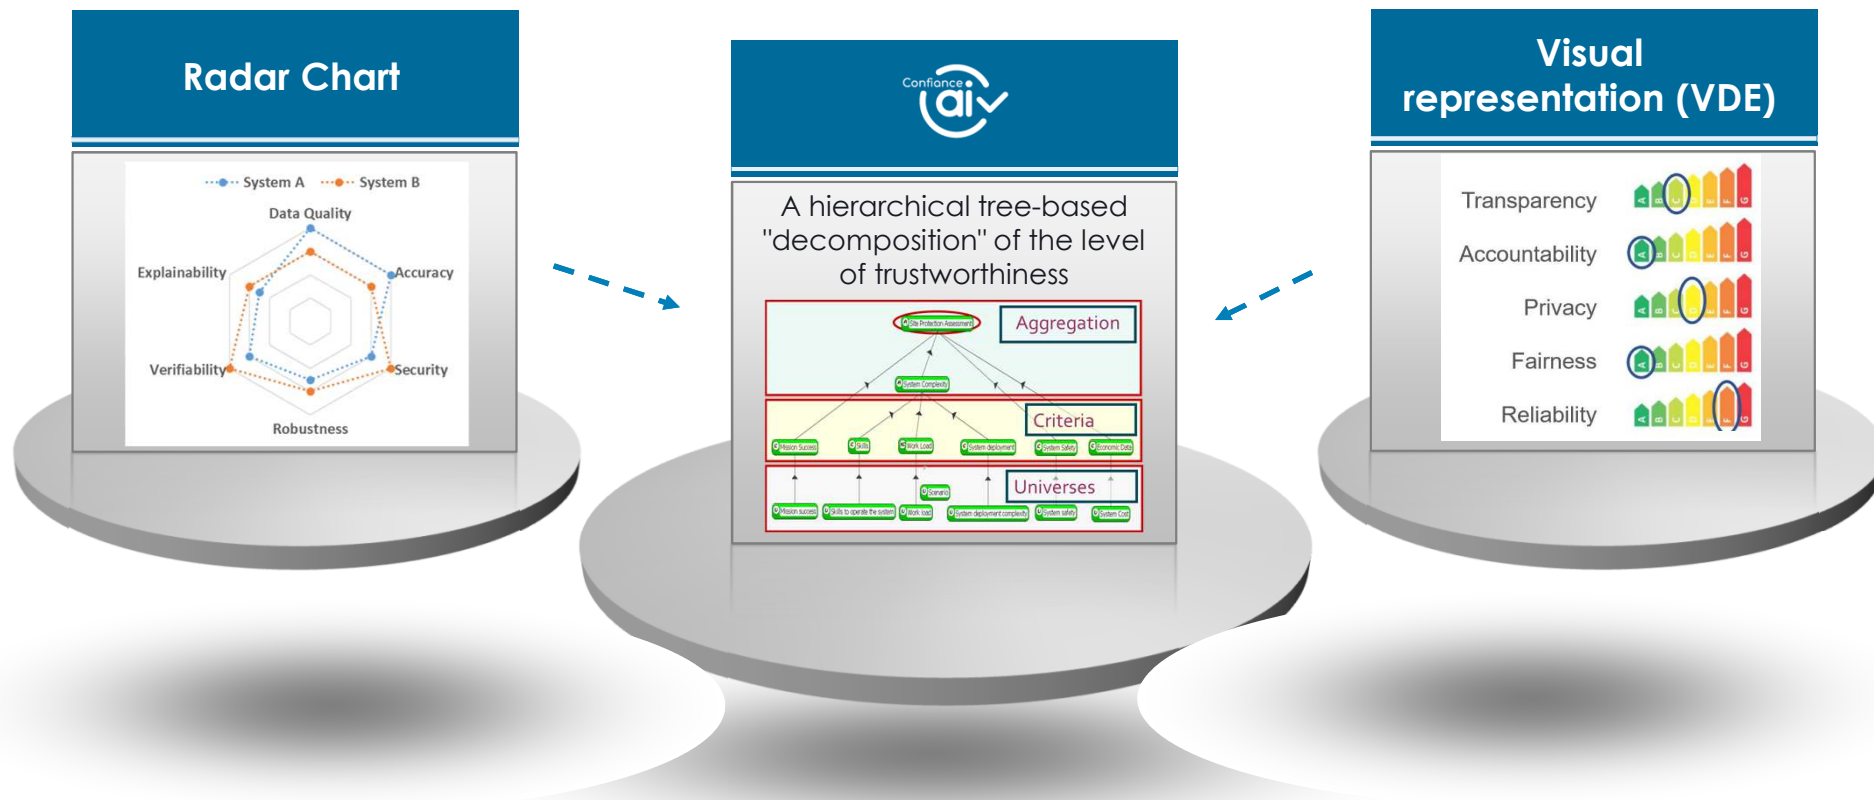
Radar Chart

System A System B

Data Quality

Explainability

Accuracy

Verifiability

Security

Robustness

Confiance ai

A hierarchical tree-based "decomposition" of the level of trustworthiness

Site Protection Assessment

Aggregation

System Complexity

Criteria

Mission Success

Skills

Work Load

System deployment

System Safety

Economic Data

Scenario

Universes

Mission success

Skills to operate the system

Work load

System deployment complexity

System safety

System Cost

Visual representation (VDE)

Transparency

Accountability

Privacy

Fairness

Reliability